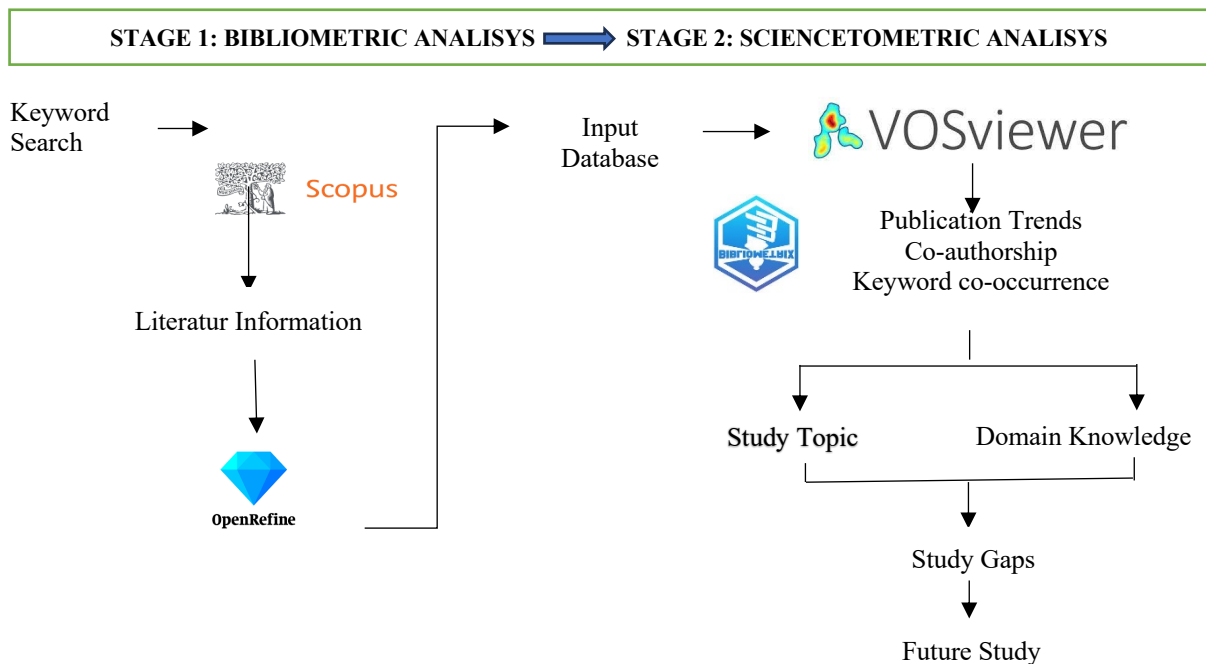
STAGE 1: BIBLIOMETRIC ANALISYS STAGE 2: SCIENCETOMETRIC ANALISYS

Keyword Search

Scopus

Literatur Information

OpenRefine

Input Database

VOSviewer

BIBLIOMETRIX

Publication Trends
Co-authorship
Keyword co-occurrence

Study Topic

Domain Knowledge

Study Gaps

Future Study